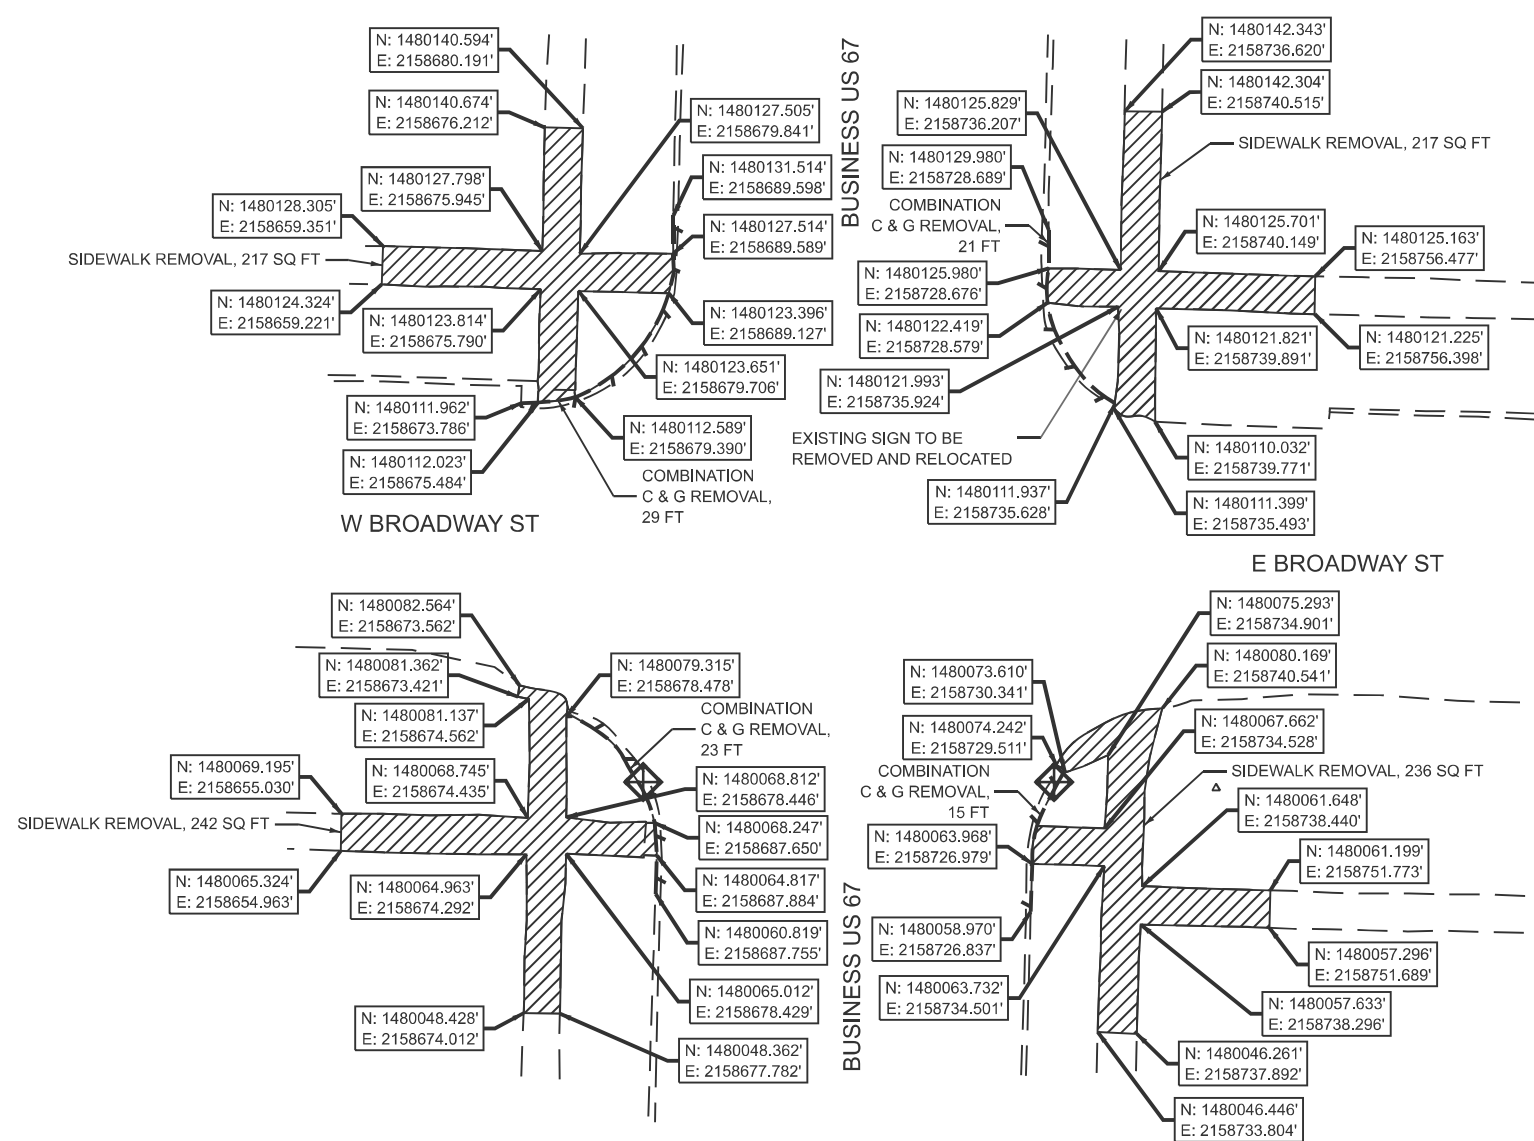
N: 1480140.594'
E: 2158680.191'

N: 1480140.674'
E: 2158676.212'

N: 1480127.505'
E: 2158679.841'

N: 1480131.514'
E: 2158689.598'

N: 1480127.798'
E: 2158675.945'

N: 1480128.305'
E: 2158659.351'

N: 1480127.514'
E: 2158689.589'

SIDEWALK REMOVAL, 217 SQ FT

N: 1480124.324'
E: 2158659.221'

N: 1480123.814'
E: 2158675.790'

N: 1480123.396'
E: 2158689.127'

N: 1480123.651'
E: 2158679.706'

N: 1480111.962'
E: 2158673.786'

N: 1480112.589'
E: 2158679.390'

N: 1480112.023'
E: 2158675.484'

COMBINATION
C & G REMOVAL,
29 FT

W BROADWAY ST

BUSINESS US 67

N: 1480142.343'
E: 2158736.620'

N: 1480142.304'
E: 2158740.515'

N: 1480125.829'
E: 2158736.207'

SIDEWALK REMOVAL, 217 SQ FT

N: 1480129.980'
E: 2158728.689'

COMBINATION
C & G REMOVAL,
21 FT

N: 1480125.701'
E: 2158740.149'

N: 1480125.163'
E: 2158756.477'

N: 1480125.980'
E: 2158728.676'

N: 1480122.419'
E: 2158728.579'

N: 1480121.821'
E: 2158739.891'

N: 1480121.225'
E: 2158756.398'

N: 1480121.993'
E: 2158735.924'

EXISTING SIGN TO BE
REMOVED AND RELOCATED

N: 1480110.032'
E: 2158739.771'

N: 1480111.937'
E: 2158735.628'

N: 1480111.399'
E: 2158735.493'

E BROADWAY ST

N: 1480082.564'
E: 2158673.562'

N: 1480081.362'
E: 2158673.421'

N: 1480079.315'
E: 2158678.478'

N: 1480081.137'
E: 2158674.562'

COMBINATION
C & G REMOVAL,
23 FT

N: 1480069.195'
E: 2158655.030'

N: 1480068.745'
E: 2158674.435'

N: 1480068.812'
E: 2158678.446'

SIDEWALK REMOVAL, 242 SQ FT

N: 1480068.247'
E: 2158687.650'

N: 1480065.324'
E: 2158654.963'

N: 1480064.963'
E: 2158674.292'

N: 1480064.817'
E: 2158687.884'

N: 1480060.819'
E: 2158687.755'

N: 1480065.012'
E: 2158678.429'

N: 1480048.428'
E: 2158674.012'

N: 1480048.362'
E: 2158677.782'

BUSINESS US 67

N: 1480075.293'
E: 2158734.901'

N: 1480080.169'
E: 2158740.541'

N: 1480073.610'
E: 2158730.341'

N: 1480067.662'
E: 2158734.528'

N: 1480074.242'
E: 2158729.511'

COMBINATION
C & G REMOVAL,
15 FT

SIDEWALK REMOVAL, 236 SQ FT

N: 1480061.648'
E: 2158738.440'

N: 1480063.968'
E: 2158726.979'

N: 1480061.199'
E: 2158751.773'

N: 1480058.970'
E: 2158726.837'

N: 1480057.296'
E: 2158751.689'

N: 1480063.732'
E: 2158734.501'

N: 1480057.633'
E: 2158738.296'

N: 1480046.261'
E: 2158737.892'

N: 1480046.446'
E: 2158733.804'